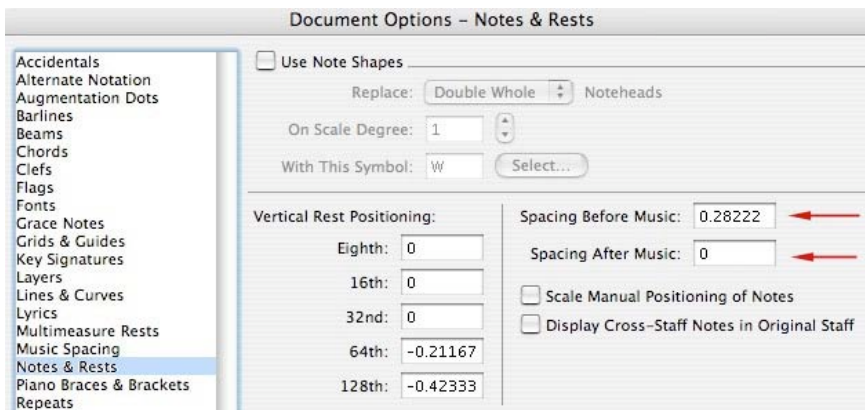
Document Options - Notes & Rests

Accidentals
Alternate Notation
Augmentation Dots
Barlines
Beams
Chords
Clefs
Flags
Fonts
Grace Notes
Grids & Guides
Key Signatures
Layers
Lines & Curves
Lyrics
Multimeasure Rests
Music Spacing
Notes & Rests
Piano Braces & Brackets
Repeats

Use Note Shapes

Replace: Double Whole Noteheads

On Scale Degree: 1

With This Symbol: W Select...

Vertical Rest Positioning:

Eighth: 0

16th: 0

32nd: 0

64th: -0.21167

128th: -0.42333

Spacing Before Music: 0.28222

Spacing After Music: 0

Scale Manual Positioning of Notes

Display Cross-Staff Notes in Original Staff